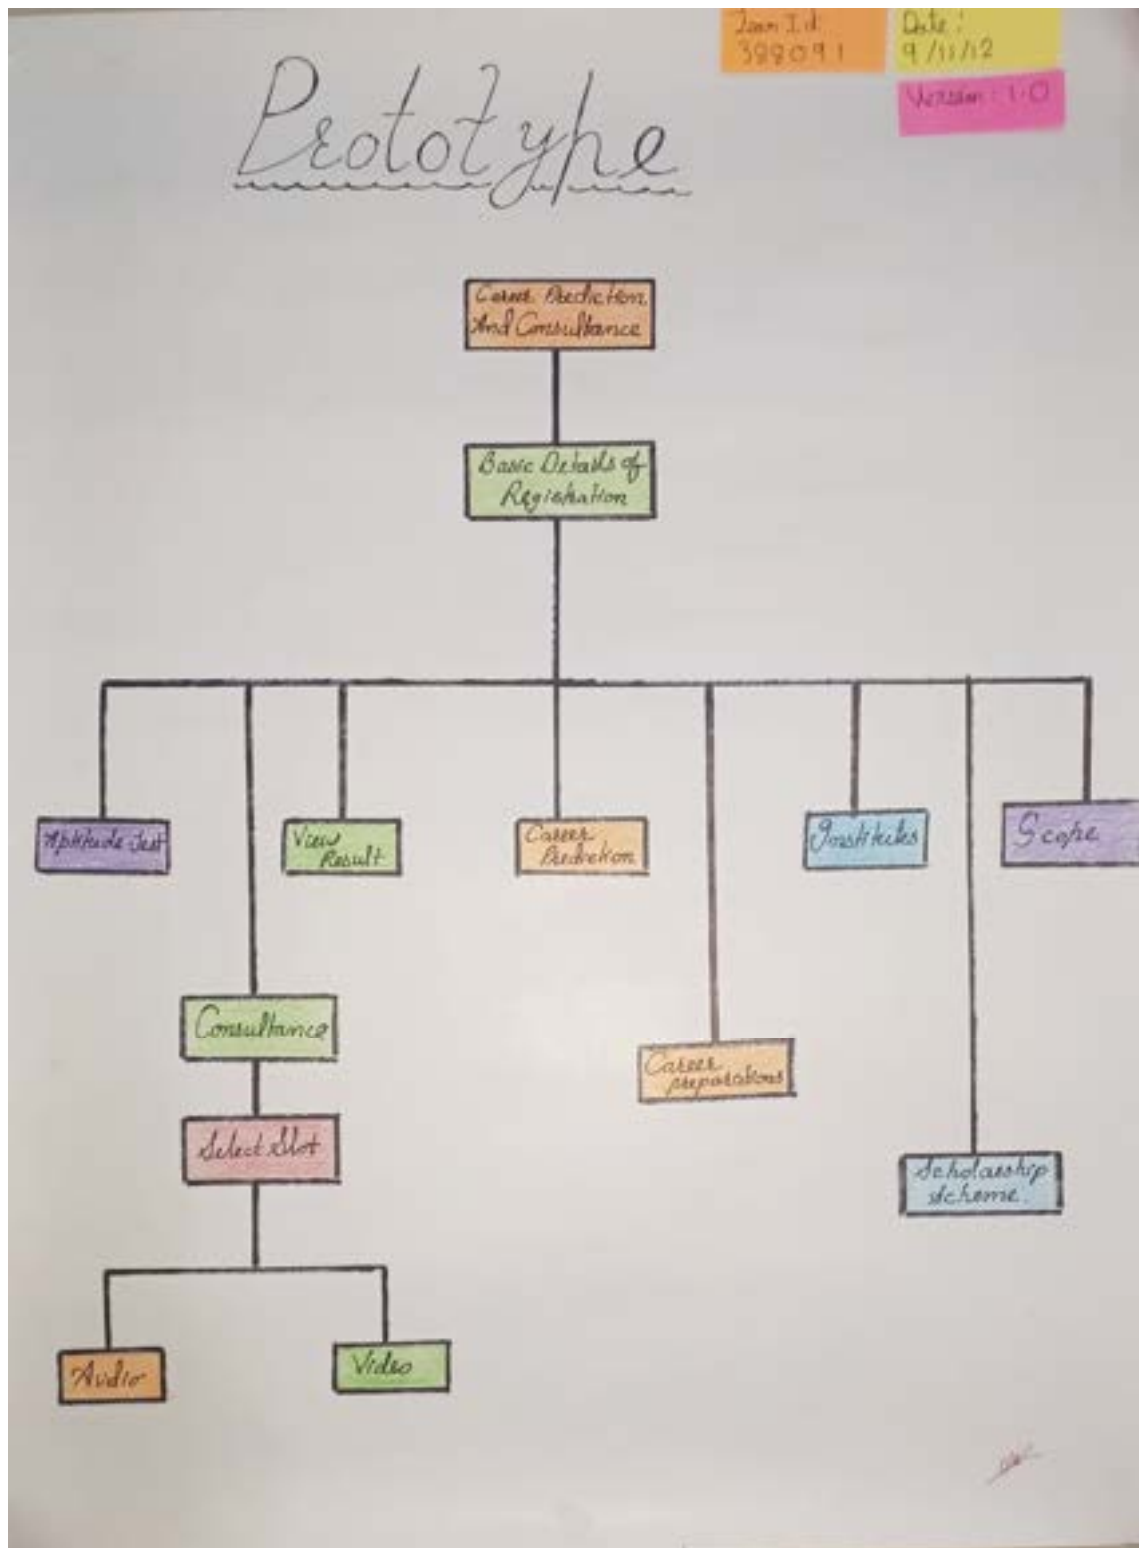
Team I.d
388091

Date:
9/11/12

Version: 1.0

Prototype

Career Prediction And Consultance

Basic Details of Registration

Aptitude Test

View Result

Career Prediction

Institutes

Scope

Consultance

Select Slot

Audio

Video

Career preparations

Scholarship scheme